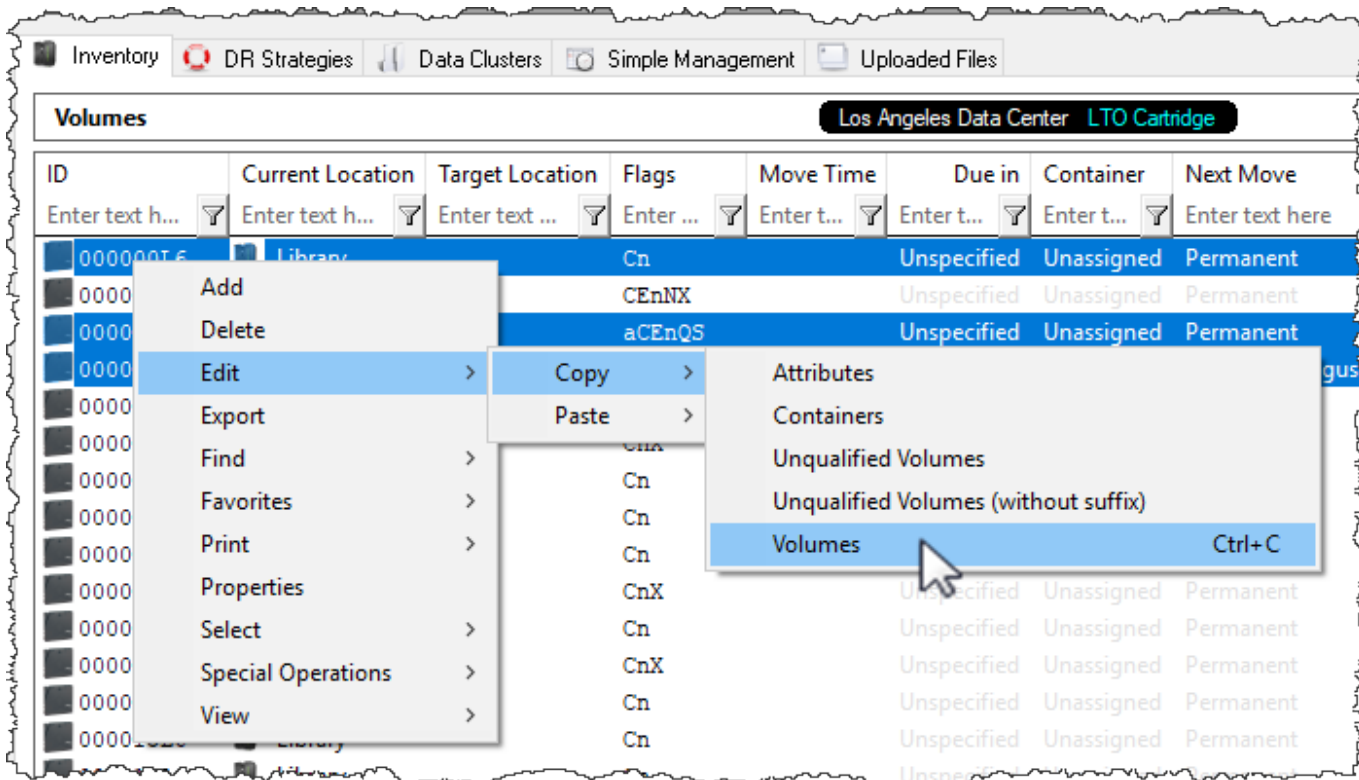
Inventory | DR Strategies | Data Clusters | Simple Management | Uploaded Files

Volumes

Los Angeles Data Center LTO Cartridge

| ID | Current Location | Target Location | Flags | Move Time | Due in | Container | Next Move |
|---|---|---|---|---|---|---|---|
| Enter text h... | Enter text h... | Enter text ... | Enter ... | Enter t... | Enter t... | Enter t... | Enter text here |
| 000000L6 | Library | | Cn | | Unspecified | Unassigned | Permanent |
| 0000 | | | CEnNX | | Unspecified | Unassigned | Permanent |
| 0000 | | | aCEnQS | | Unspecified | Unassigned | Permanent |
| 0000 | | | | | | | gus |
| 0000 | | | | | | | |
| 0000 | | | CnX | | | | |
| 0000 | | | Cn | | | | |
| 0000 | | | Cn | | | | |
| 0000 | | | Cn | | | | |
| 0000 | | | CnX | | Unspecified | Unassigned | Permanent |
| 0000 | | | Cn | | Unspecified | Unassigned | Permanent |
| 0000 | | | CnX | | Unspecified | Unassigned | Permanent |
| 0000 | | | Cn | | Unspecified | Unassigned | Permanent |
| 0000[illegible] | Library | | Cn | | Unspecified | Unassigned | Permanent |

Add
Delete
Edit >
Export
Find >
Favorites >
Print >
Properties
Select >
Special Operations >
View >

Copy >
Paste >

Attributes
Containers
Unqualified Volumes
Unqualified Volumes (without suffix)
Volumes Ctrl+C